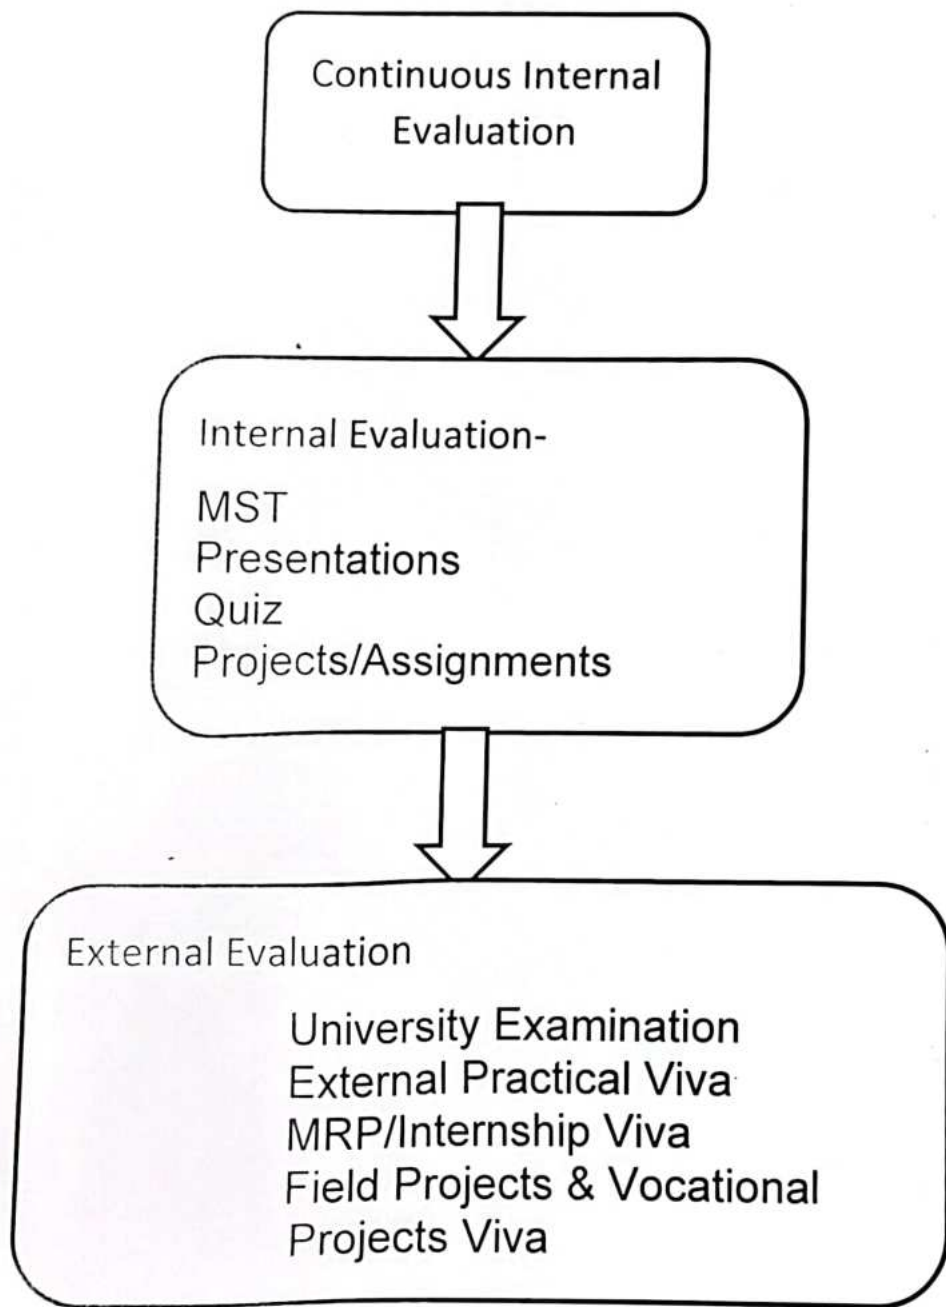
Continuous Internal Evaluation

Internal Evaluation-

MST
Presentations
Quiz
Projects/Assignments

External Evaluation

University Examination
External Practical Viva
MRP/Internship Viva
Field Projects & Vocational Projects Viva